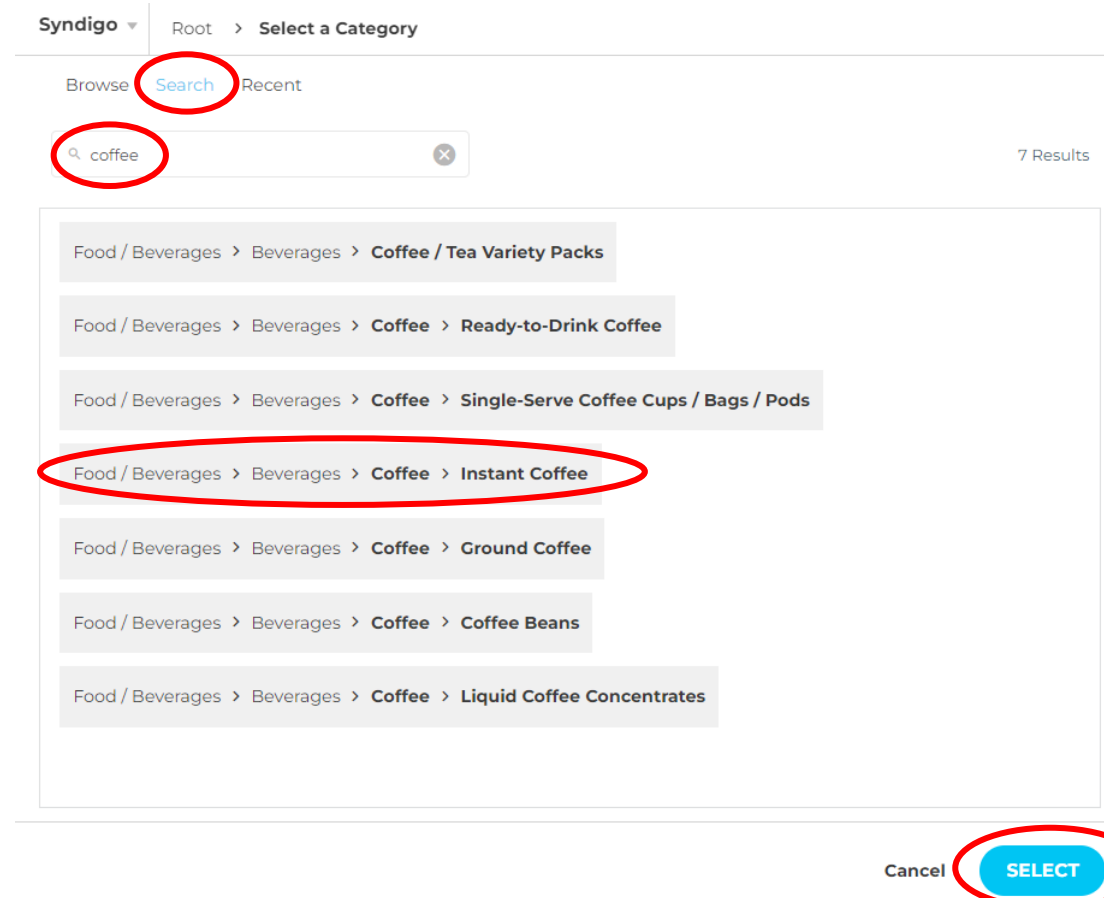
Syndigo Root > Select a Category

Browse Search Recent

coffee

7 Results

Food / Beverages > Beverages > Coffee / Tea Variety Packs

Food / Beverages > Beverages > Coffee > Ready-to-Drink Coffee

Food / Beverages > Beverages > Coffee > Single-Serve Coffee Cups / Bags / Pods

Food / Beverages > Beverages > Coffee > Instant Coffee

Food / Beverages > Beverages > Coffee > Ground Coffee

Food / Beverages > Beverages > Coffee > Coffee Beans

Food / Beverages > Beverages > Coffee > Liquid Coffee Concentrates

Cancel SELECT